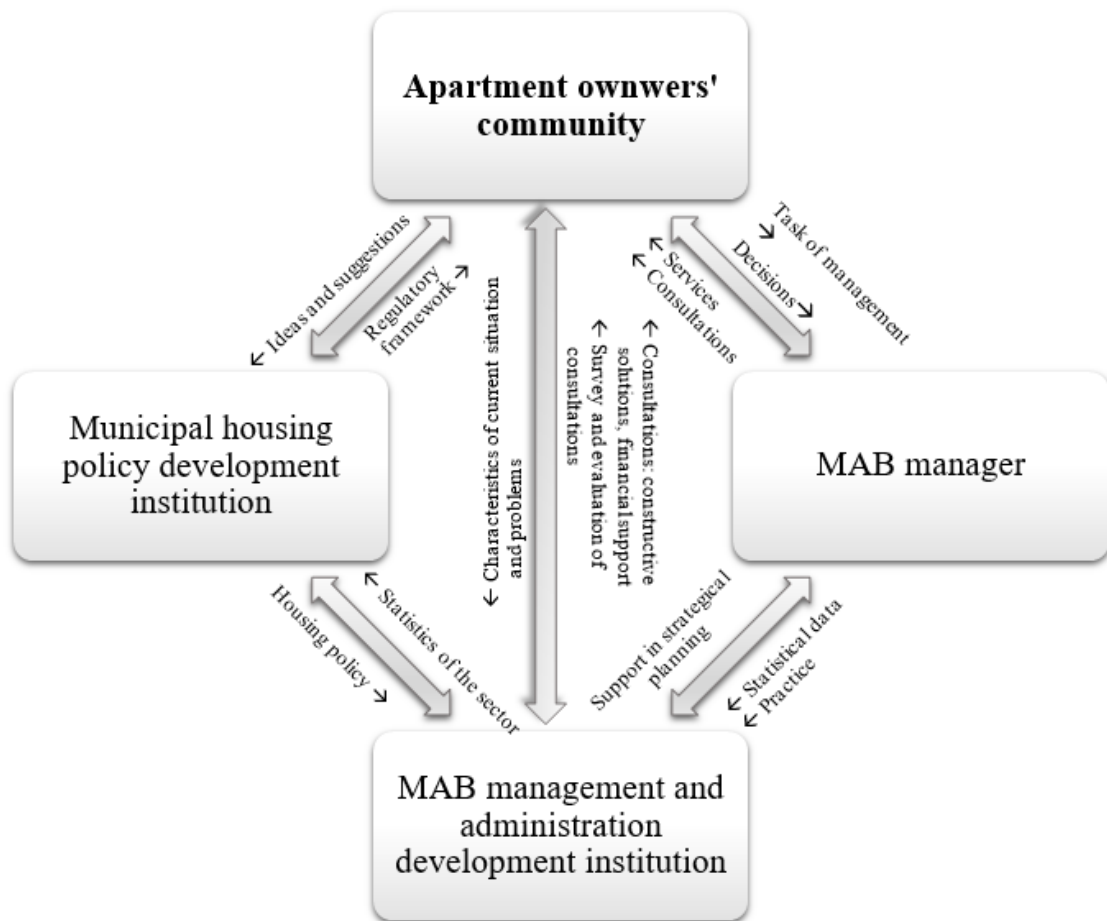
Apartment ownwers' community

← Ideas and suggestions

Regulatory framework →

← Characteristics of current situation and problems

← Consultations: constructive solutions, financial support

← Survey and evaluation of consultations

← Services

← Consultations

Task of management →

Decisions →

Municipal housing policy development institution

MAB manager

Housing policy →

← Statistics of the sector

Support in strategical planning

← Statistical data

← Practice

MAB management and administration development institution